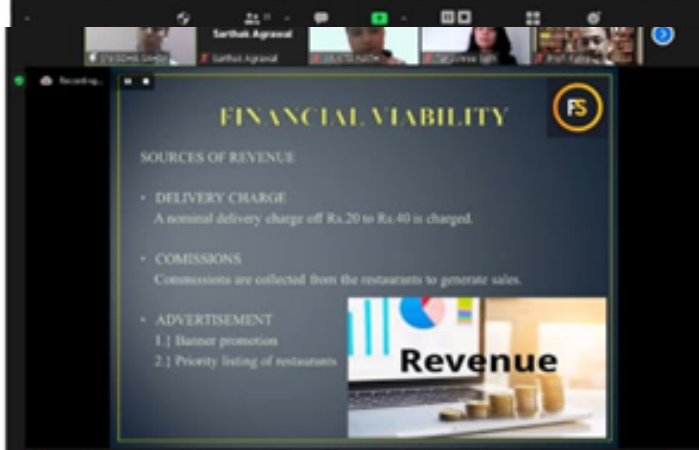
Sarthak Agrawal

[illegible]

Sarthak Agrawal

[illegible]

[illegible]

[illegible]

Recording...

FINANCIAL VIABILITY

FS

SOURCES OF REVENUE

• DELIVERY CHARGE
A nominal delivery charge off Rs.20 to Rs.40 is charged.

• COMISSIONS
Commissions are collected from the restaurants to generate sales.

• ADVERTISEMENT
1.) Banner promotion
2.) Priority listing of restaurants

Revenue